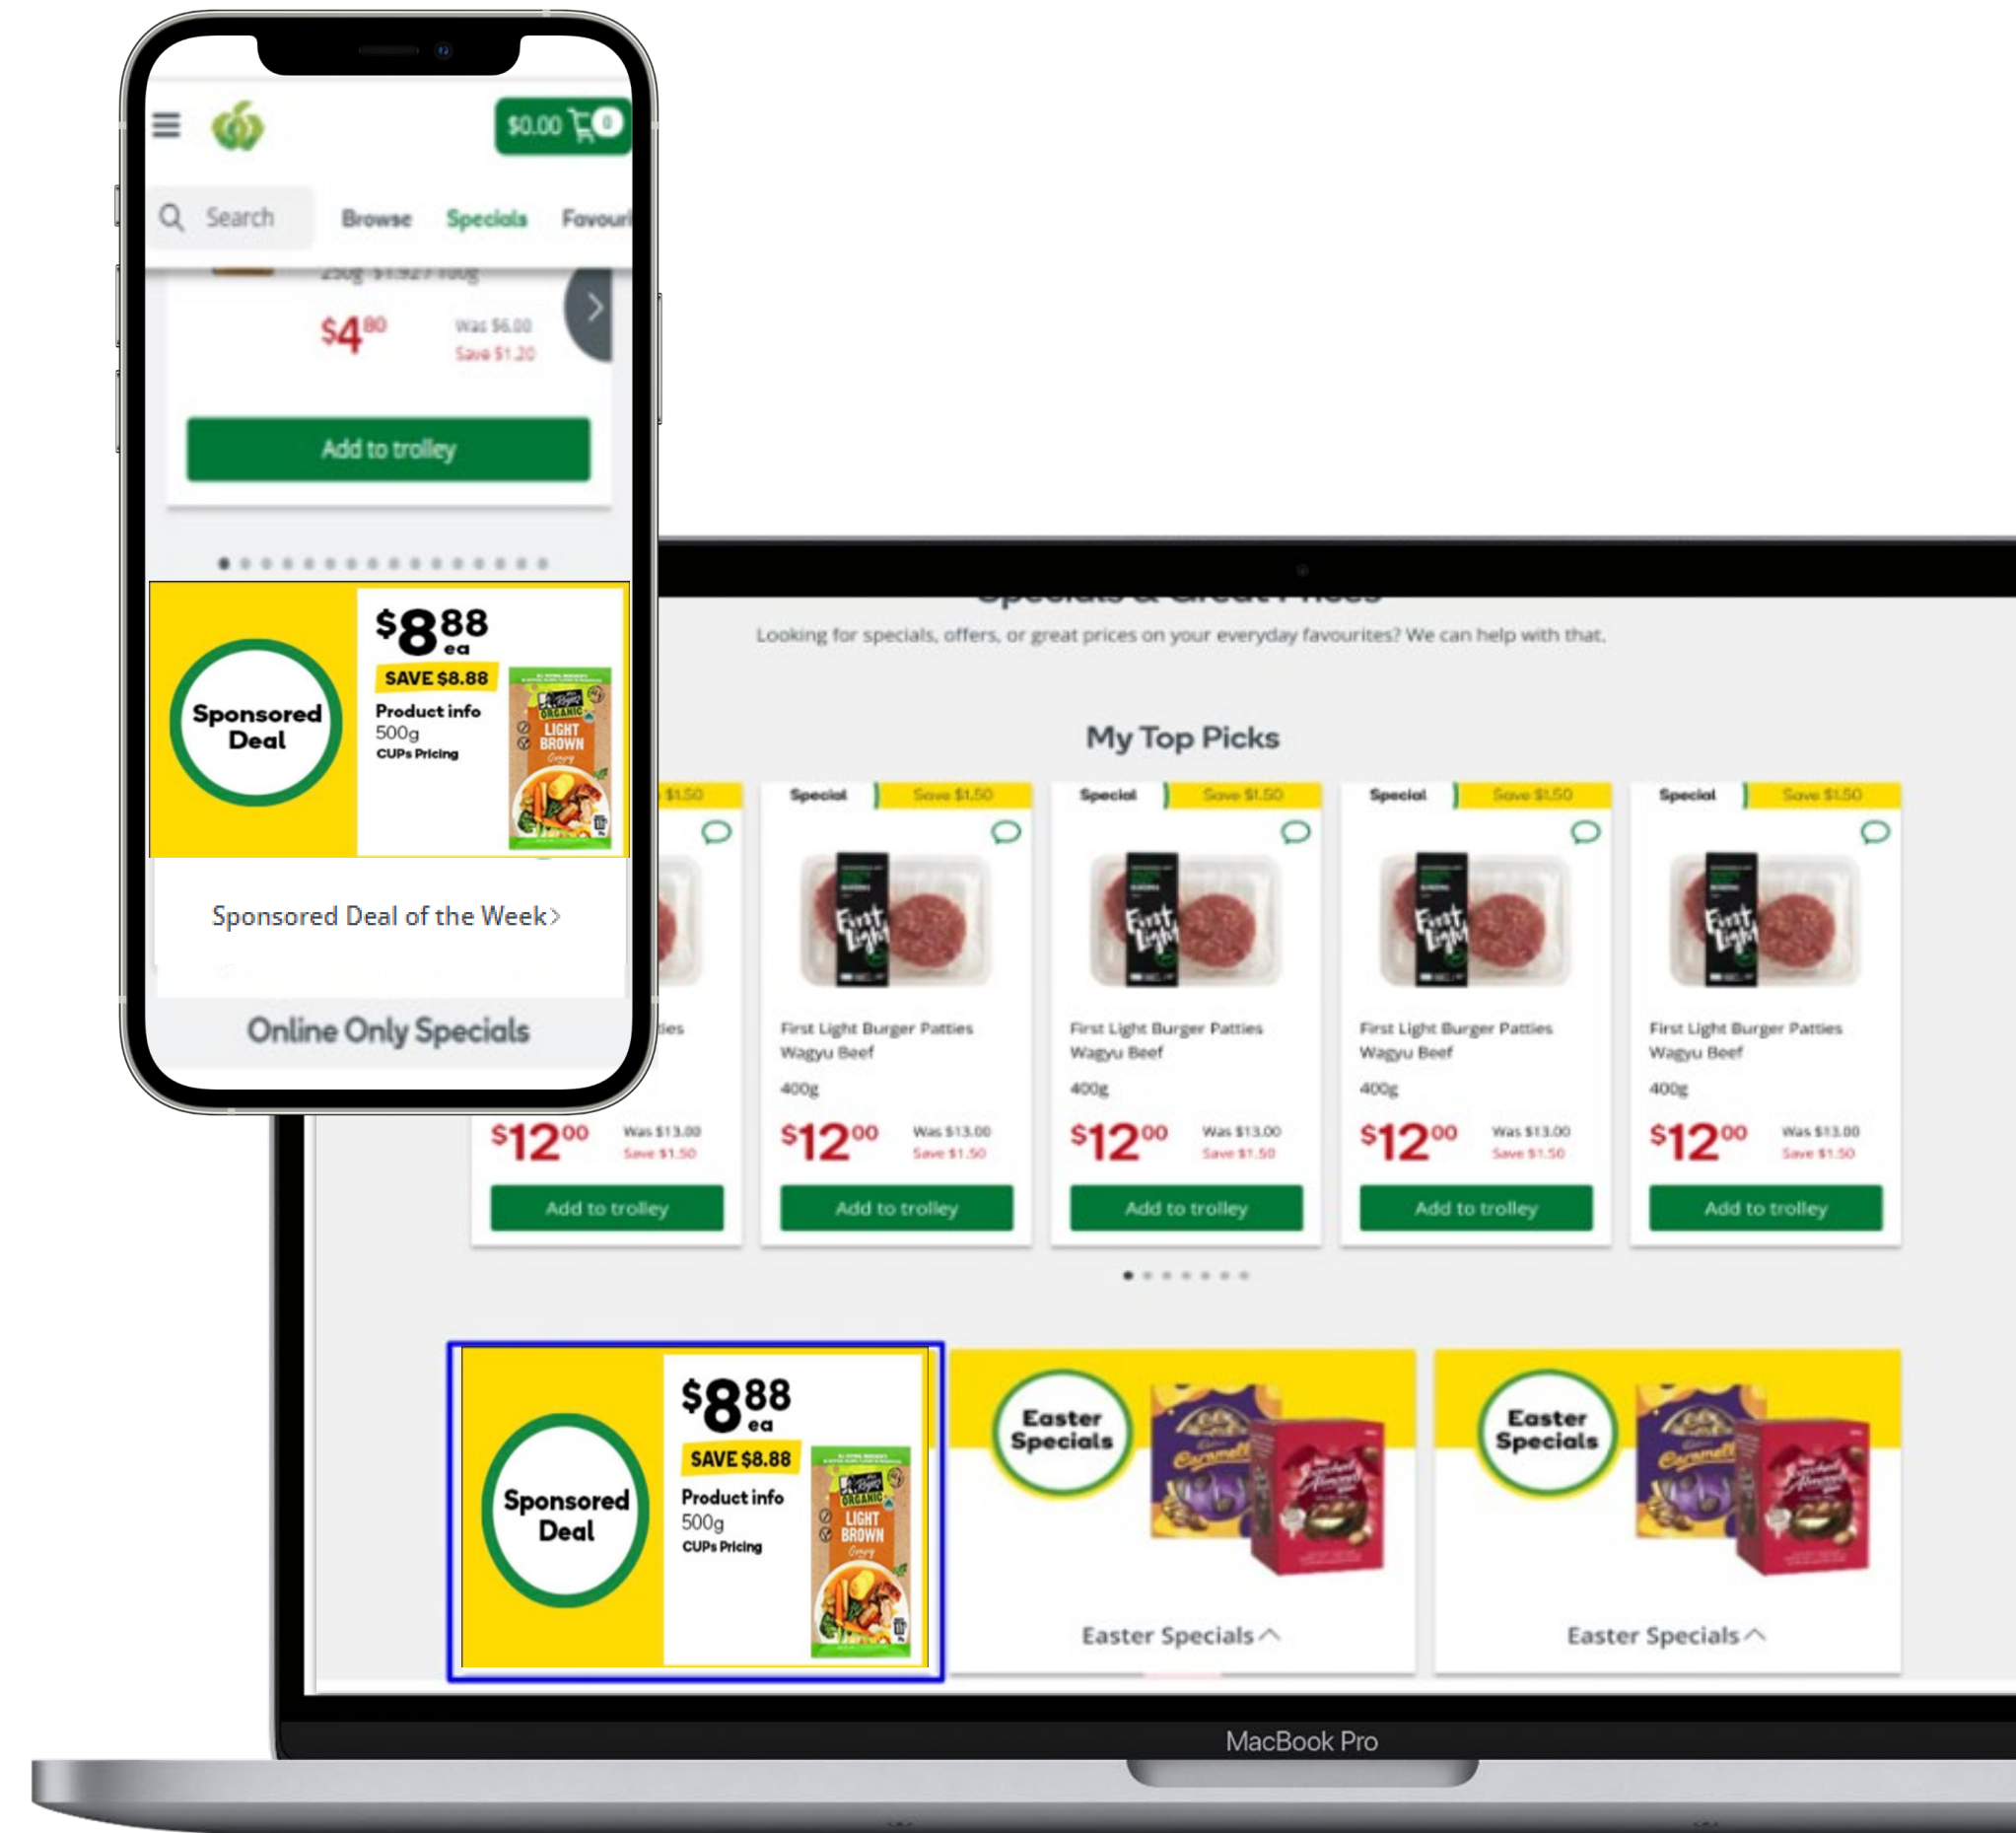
$0.00 0

Search Browse Specials Favouri

250g $1.92 / 100g

$4.80 Was $6.00 Save $1.20

Add to trolley

Sponsored Deal

$8.88 ea

SAVE $8.88

Product info
500g
CUPs Pricing

ORGANIC LIGHT BROWN

Sponsored Deal of the Week

Online Only Specials

Specials & Great Prices

Looking for specials, offers, or great prices on your everyday favourites? We can help with that.

My Top Picks

| Save $1.50 | Special Save $1.50 | Special Save $1.50 | Special Save $1.50 | Special Save $1.50 |
|---|---|---|---|---|
| ...ties | First Light Burger Patties Wagyu Beef 400g | First Light Burger Patties Wagyu Beef 400g | First Light Burger Patties Wagyu Beef 400g | First Light Burger Patties Wagyu Beef 400g |
| $12.00 Was $13.00 Save $1.50 | $12.00 Was $13.00 Save $1.50 | $12.00 Was $13.00 Save $1.50 | $12.00 Was $13.00 Save $1.50 | $12.00 Was $13.00 Save $1.50 |
| Add to trolley | Add to trolley | Add to trolley | Add to trolley | Add to trolley |

Sponsored Deal

$8.88 ea

SAVE $8.88

Product info
500g
CUPs Pricing

ORGANIC LIGHT BROWN

Easter Specials

Caramello

Easter Specials

Easter Specials

Caramello

Easter Specials

MacBook Pro